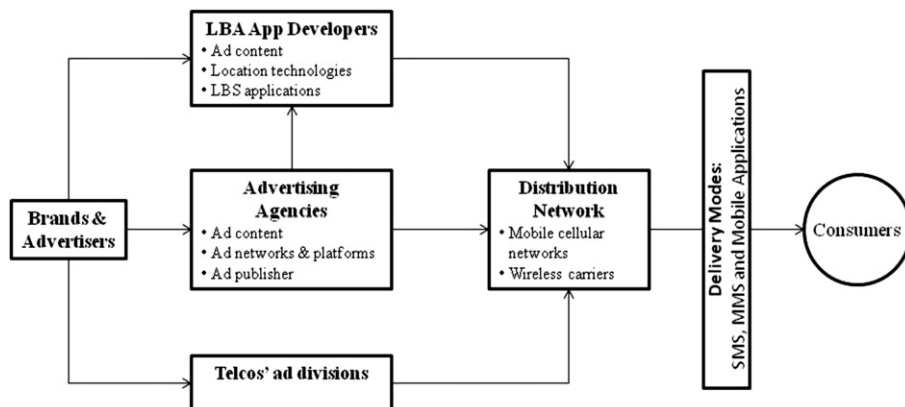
LBA App Developers
• Ad content
• Location technologies
• LBS applications

Brands & Advertisers

Advertising Agencies
• Ad content
• Ad networks & platforms
• Ad publisher

Distribution Network
• Mobile cellular networks
• Wireless carriers

Telcos' ad divisions

Delivery Modes:
SMS, MMS and Mobile Applications

Consumers